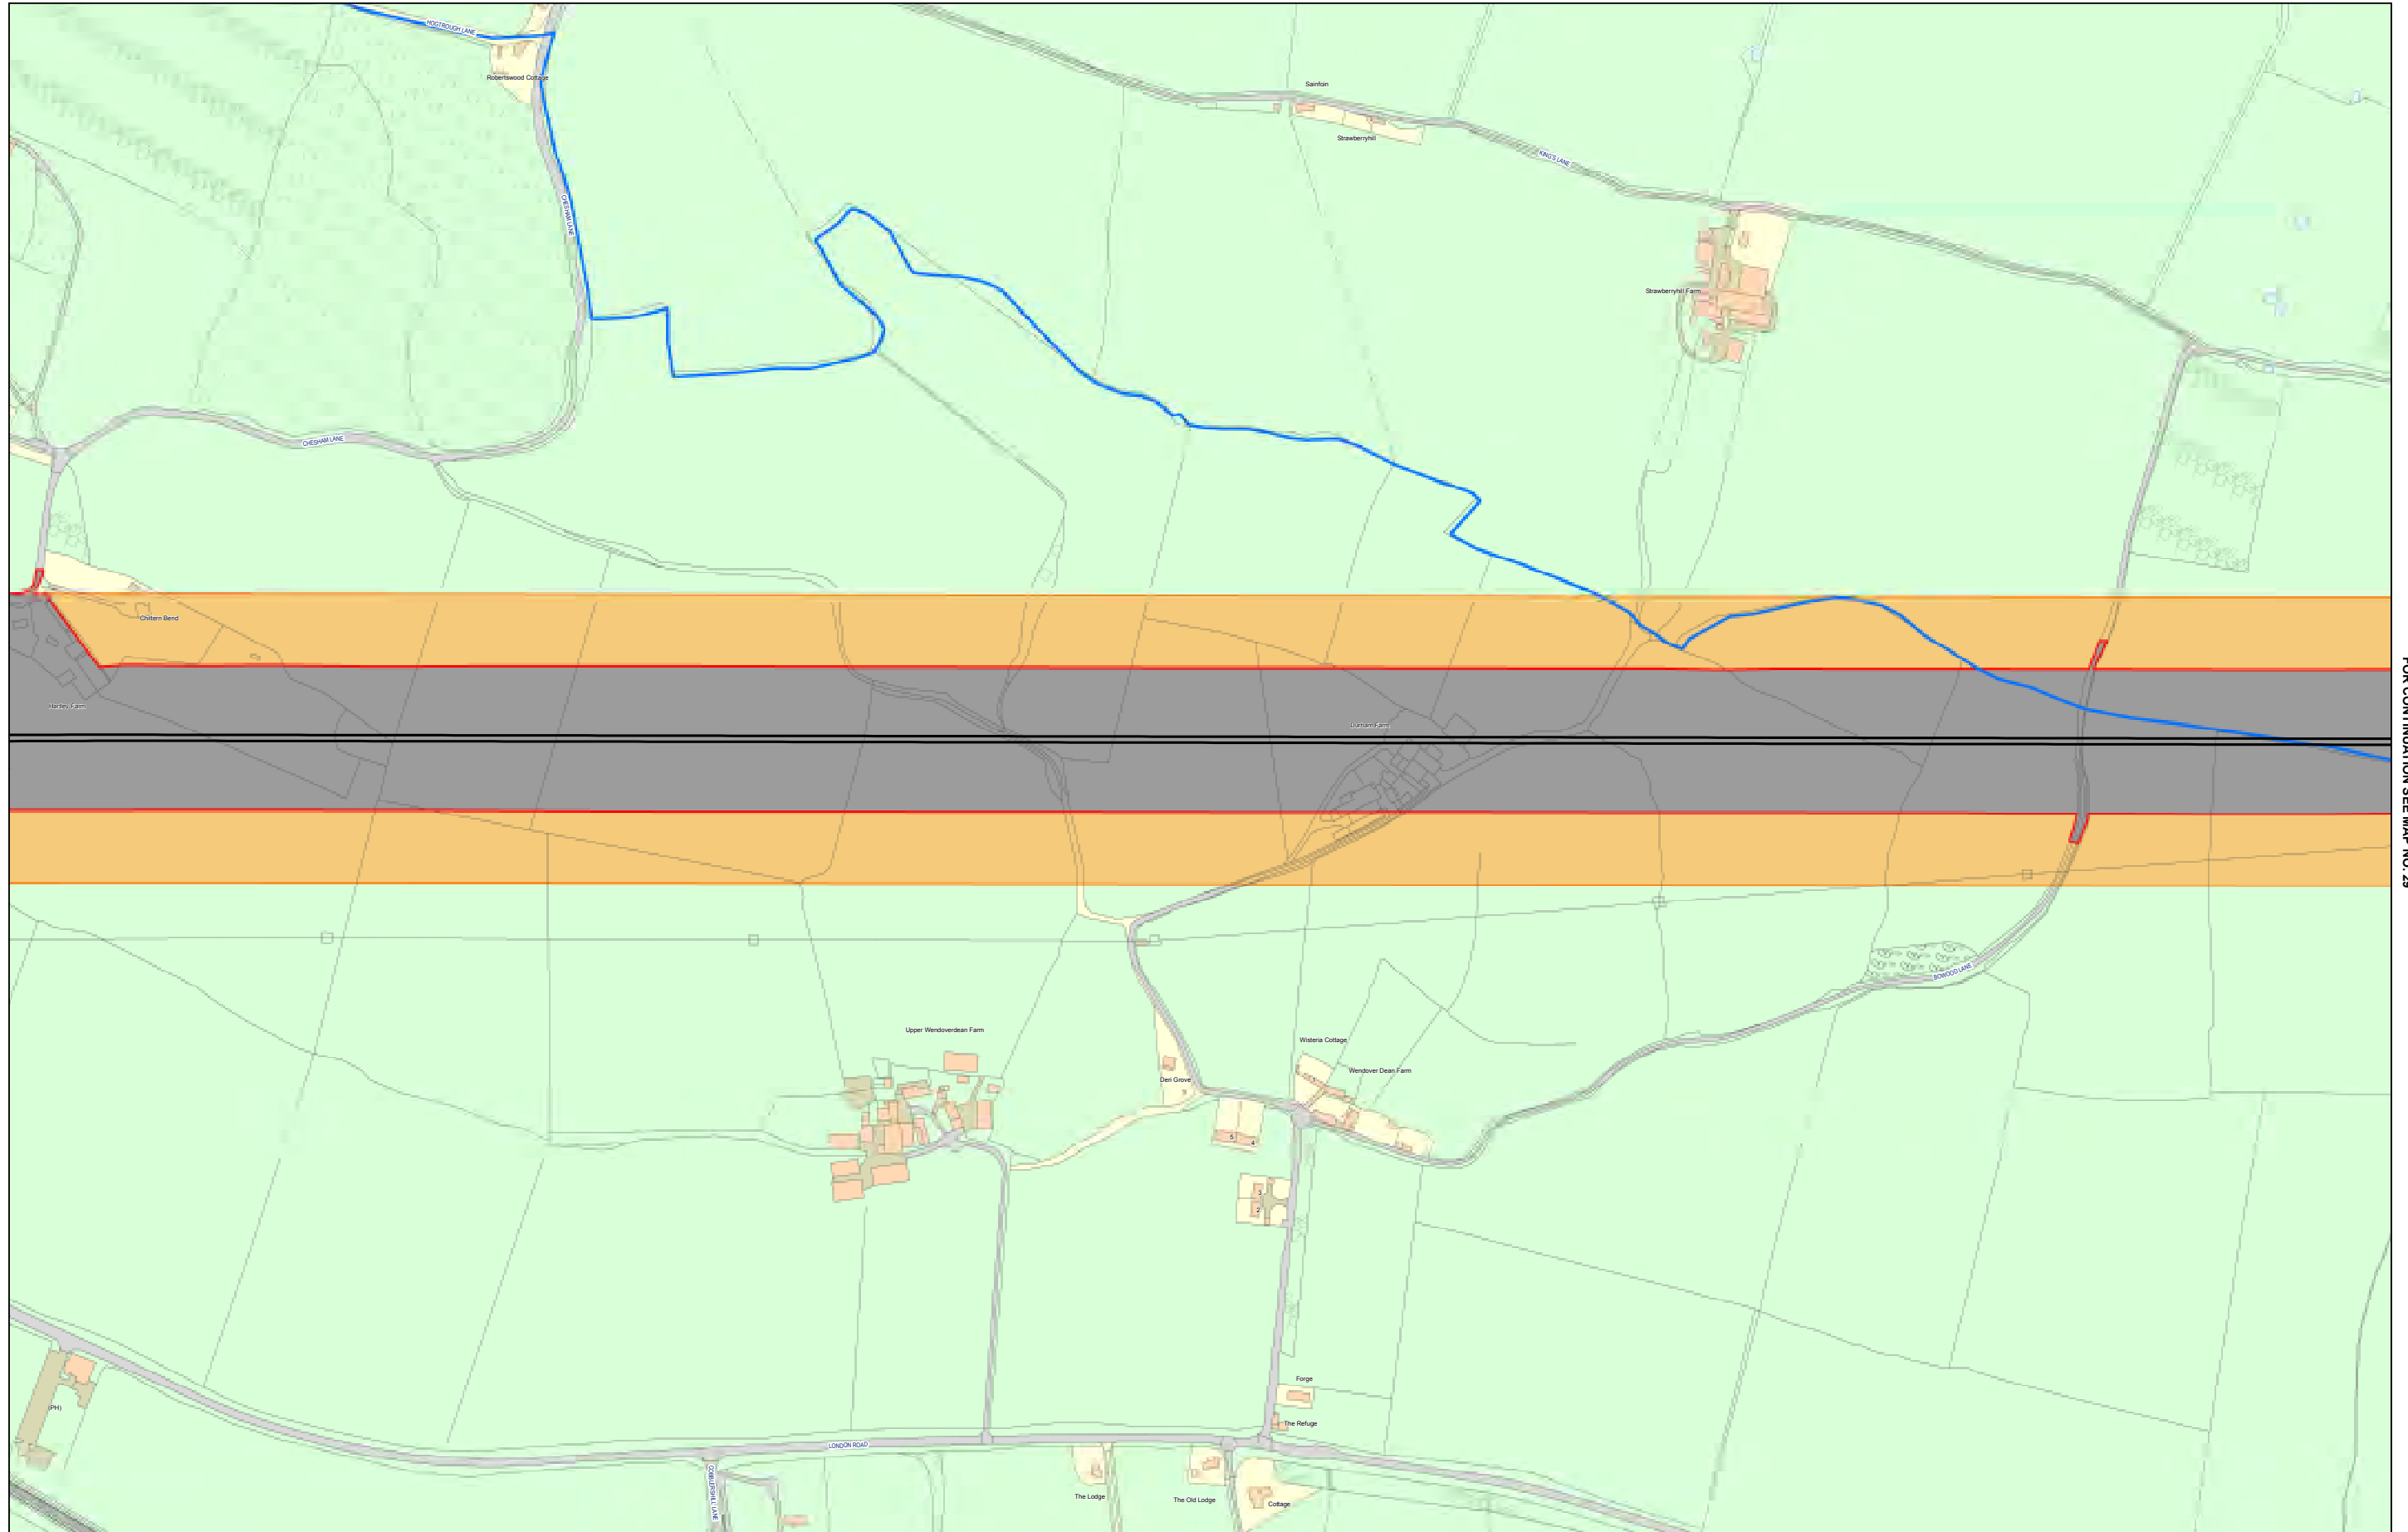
HOGTROUGH LANE
Robertswood Cottage
Sainfoin
Strawberryhill
KING'S LANE
CHESHAM LANE
Strawberryhill Farm
CHESHAM LANE
Chiltern Bend
Hartley Farm
Durham Farm
FOR CONTINUATION SEE MAP NO. 29
BOWOOD LANE
Upper Wendoverdean Farm
Wisteria Cottage
Wendover Dean Farm
Deri Grove
5
4
3
2
Forge
The Refuge
(PH)
LONDON ROAD
COBBLERSHILL LANE
The Lodge
The Old Lodge
Cottage